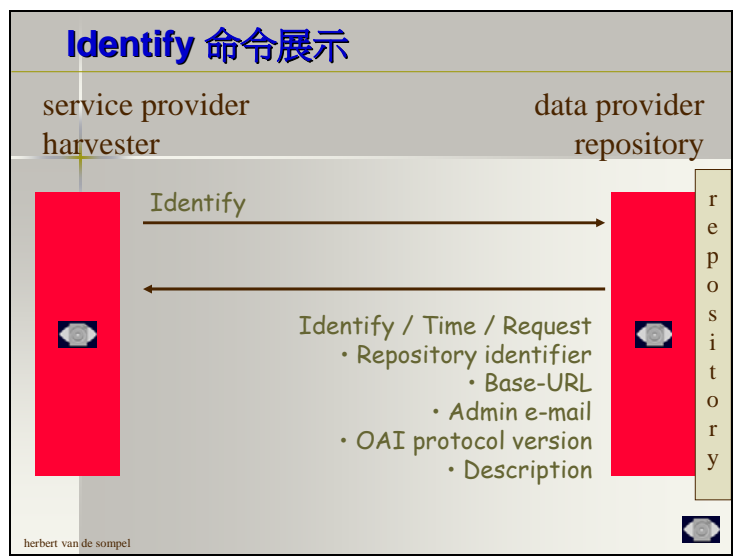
Identify 命令展示

service provider
harvester

data provider
repository

Identify

Identify / Time / Request
• Repository identifier
• Base-URL
• Admin e-mail
• OAI protocol version
• Description

r
e
p
o
s
i
t
o
r
y

herbert van de sompel